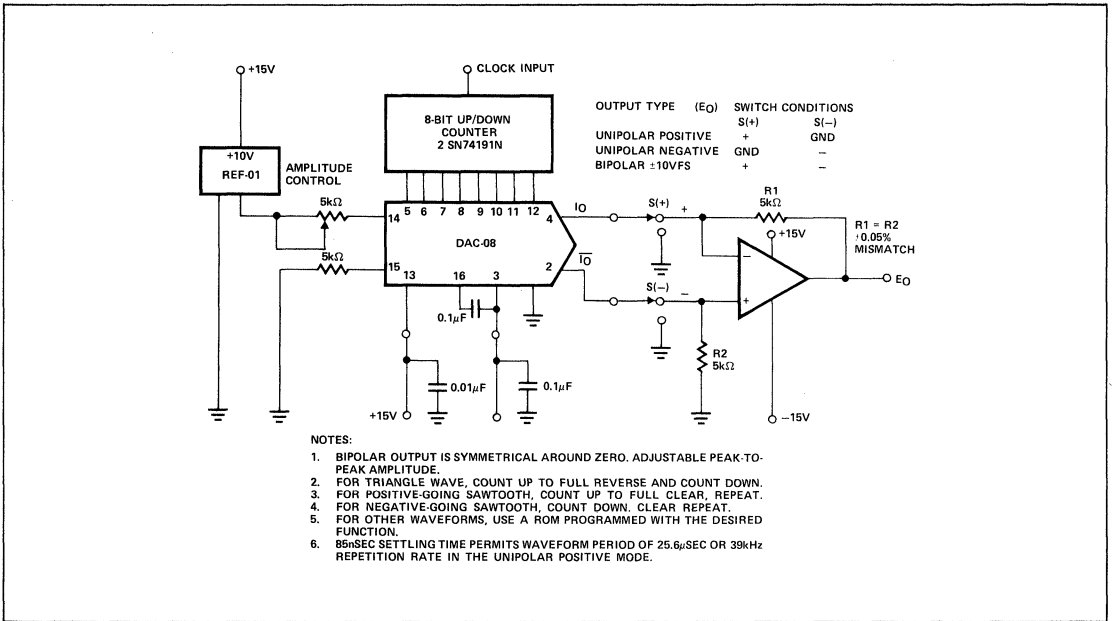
+15V

CLOCK INPUT

8-BIT UP/DOWN COUNTER 2 SN74191N

+10V
REF-01

AMPLITUDE CONTROL

5kΩ

5kΩ

14

15

5 6 7 8 9 10 11 12

DAC-08

13

16

3

4

2

IO

$\overline{IO}$

0.1μF

0.01μF

0.1μF

+15V

OUTPUT TYPE (EO) SWITCH CONDITIONS

| OUTPUT TYPE (EO) | S(+) | S(−) |
|---|---|---|
| UNIPOLAR POSITIVE | + | GND |
| UNIPOLAR NEGATIVE | GND | – |
| BIPOLAR ±10VFS | + | – |

S(+)

S(−)

+

−

R1 5kΩ

+15V

R1 = R2 ±0.05% MISMATCH

EO

R2 5kΩ

−15V

NOTES:

1. BIPOLAR OUTPUT IS SYMMETRICAL AROUND ZERO. ADJUSTABLE PEAK-TO-PEAK AMPLITUDE.
2. FOR TRIANGLE WAVE, COUNT UP TO FULL REVERSE AND COUNT DOWN.
3. FOR POSITIVE-GOING SAWTOOTH, COUNT UP TO FULL CLEAR, REPEAT.
4. FOR NEGATIVE-GOING SAWTOOTH, COUNT DOWN. CLEAR REPEAT.
5. FOR OTHER WAVEFORMS, USE A ROM PROGRAMMED WITH THE DESIRED FUNCTION.
6. 85nSEC SETTLING TIME PERMITS WAVEFORM PERIOD OF 25.6μSEC OR 39kHz REPETITION RATE IN THE UNIPOLAR POSITIVE MODE.